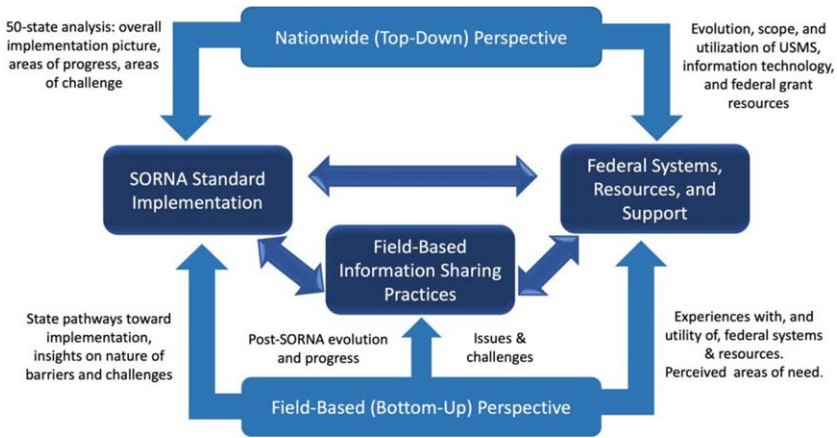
Nationwide (Top-Down) Perspective

50-state analysis: overall implementation picture, areas of progress, areas of challenge

Evolution, scope, and utilization of USMS, information technology, and federal grant resources

SORNA Standard Implementation

Federal Systems, Resources, and Support

Field-Based Information Sharing Practices

State pathways toward implementation, insights on nature of barriers and challenges

Post-SORNA evolution and progress

Issues & challenges

Experiences with, and utility of, federal systems & resources. Perceived areas of need.

Field-Based (Bottom-Up) Perspective